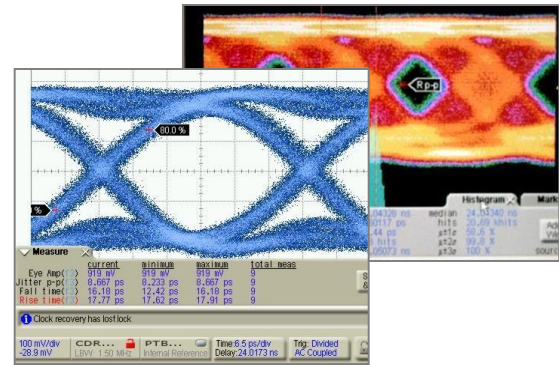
80.0 %

%

Measure

| | current | minimum | maximum | total meas |
|---|---|---|---|---|
| Eye Amp( ) | 919 mV | 919 mV | 919 mV | 9 |
| Jitter p-p( ) | 8.667 ps | 8.233 ps | 8.667 ps | 9 |
| Fall time( ) | 16.18 ps | 12.42 ps | 16.18 ps | 9 |
| Rise time( ) | 17.77 ps | 17.62 ps | 17.91 ps | 9 |

Clock recovery has lost lock

100 mV/div
-28.9 mV

CDR...
LBW 1.50 MHz

PTB...
Internal Reference

Time:6.5 ps/div
Delay:24.0173 ns

Trig: Divided
AC Coupled

Rp-p

Histogram

Mark

.04320 ns
median 24.03340 ns
hits 20.69 khits
±1σ 50.6 %
±2σ 99.8 %
±3σ 100 %